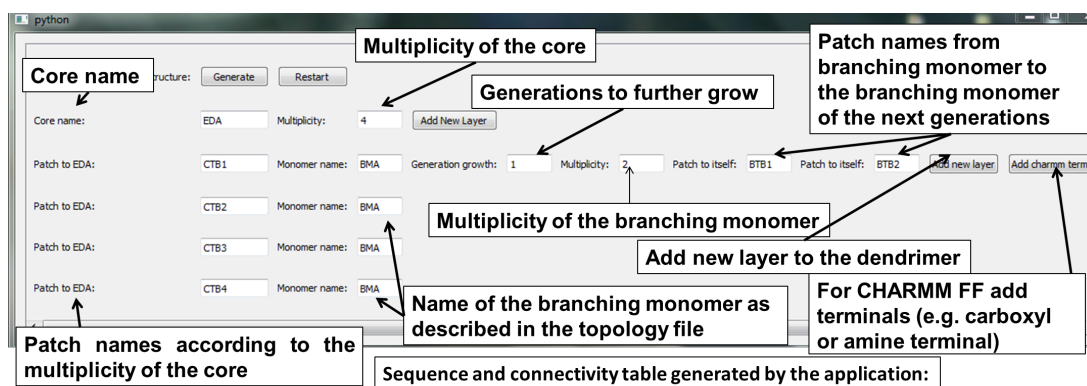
python

Multiplicity of the core

Patch names from branching monomer to the branching monomer of the next generations

Core name

structure: Generate Restart

Generations to further grow

Core name: EDA Multiplicity: 4 Add New Layer

Patch to EDA: CTB1 Monomer name: BMA Generation growth: 1 Multiplicity: 2 Patch to itself: BTB1 Patch to itself: BTB2 Add new layer Add charmm term

Patch to EDA: CTB2 Monomer name: BMA

Multiplicity of the branching monomer

Patch to EDA: CTB3 Monomer name: BMA

Add new layer to the dendrimer

Patch to EDA: CTB4 Monomer name: BMA

Name of the branching monomer as described in the topology file

For CHARMM FF add terminals (e.g. carboxyl or amine terminal)

Patch names according to the multiplicity of the core

Sequence and connectivity table generated by the application: